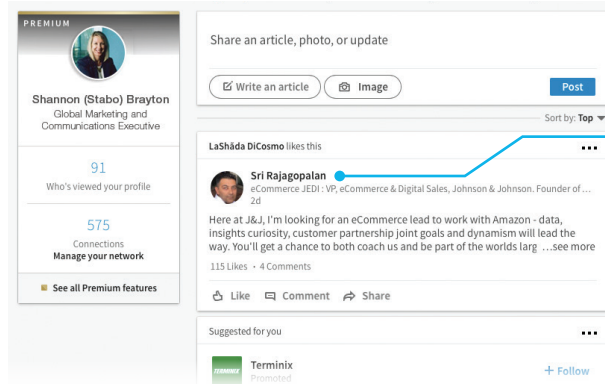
PREMIUM

Shannon (Stabo) Brayton
Global Marketing and Communications Executive

91
Who's viewed your profile

575
Connections
Manage your network

See all Premium features

Share an article, photo, or update

Write an article
Image
Post

Sort by: Top

LaShâda DiCosmo likes this

Sri Rajagopalan
eCommerce JEDI : VP, eCommerce & Digital Sales, Johnson & Johnson. Founder of ...
2d

Here at J&J, I'm looking for an eCommerce lead to work with Amazon - data, insights curiosity, customer partnership joint goals and dynamism will lead the way. You'll get a chance to both coach us and be part of the worlds larg ...see more

115 Likes • 4 Comments

Like   Comment   Share

Suggested for you

Terminix
Promoted
+ Follow